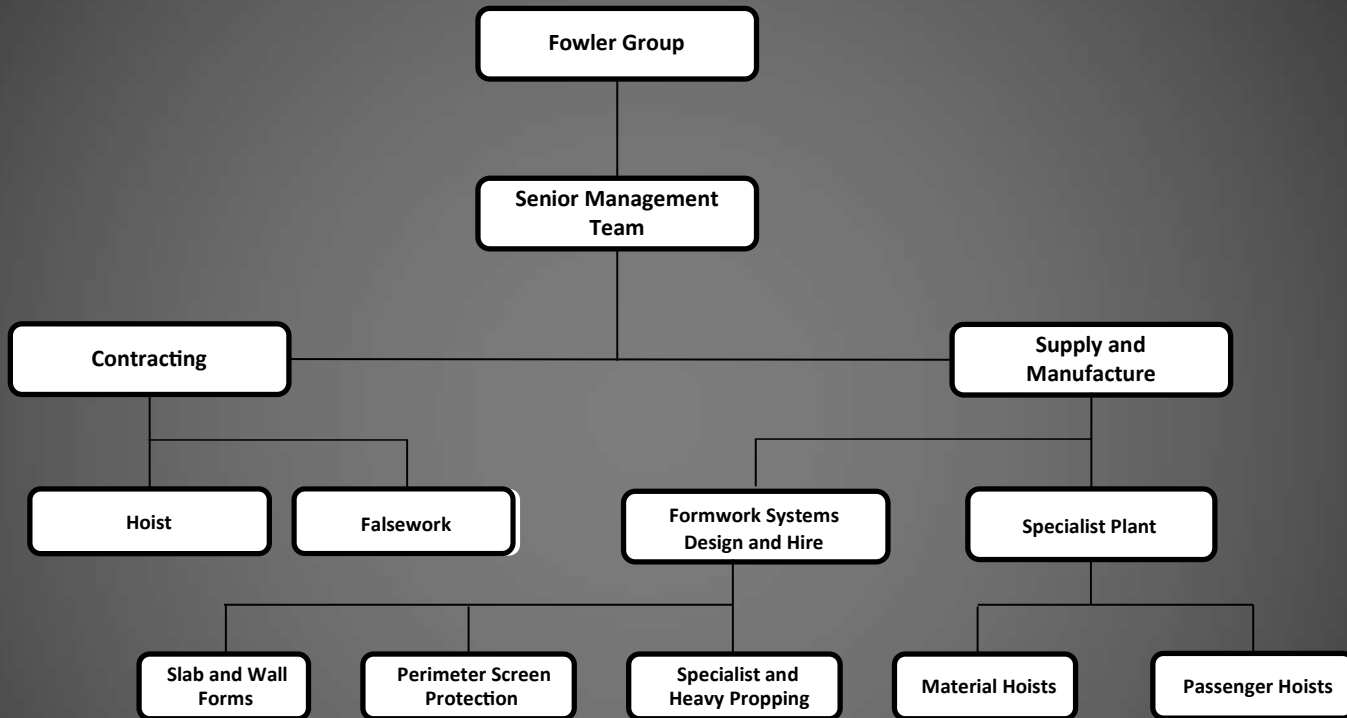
Fowler Group

Senior Management Team

Contracting

Supply and Manufacture

Hoist

Falsework

Formwork Systems Design and Hire

Specialist Plant

Slab and Wall Forms

Perimeter Screen Protection

Specialist and Heavy Propping

Material Hoists

Passenger Hoists